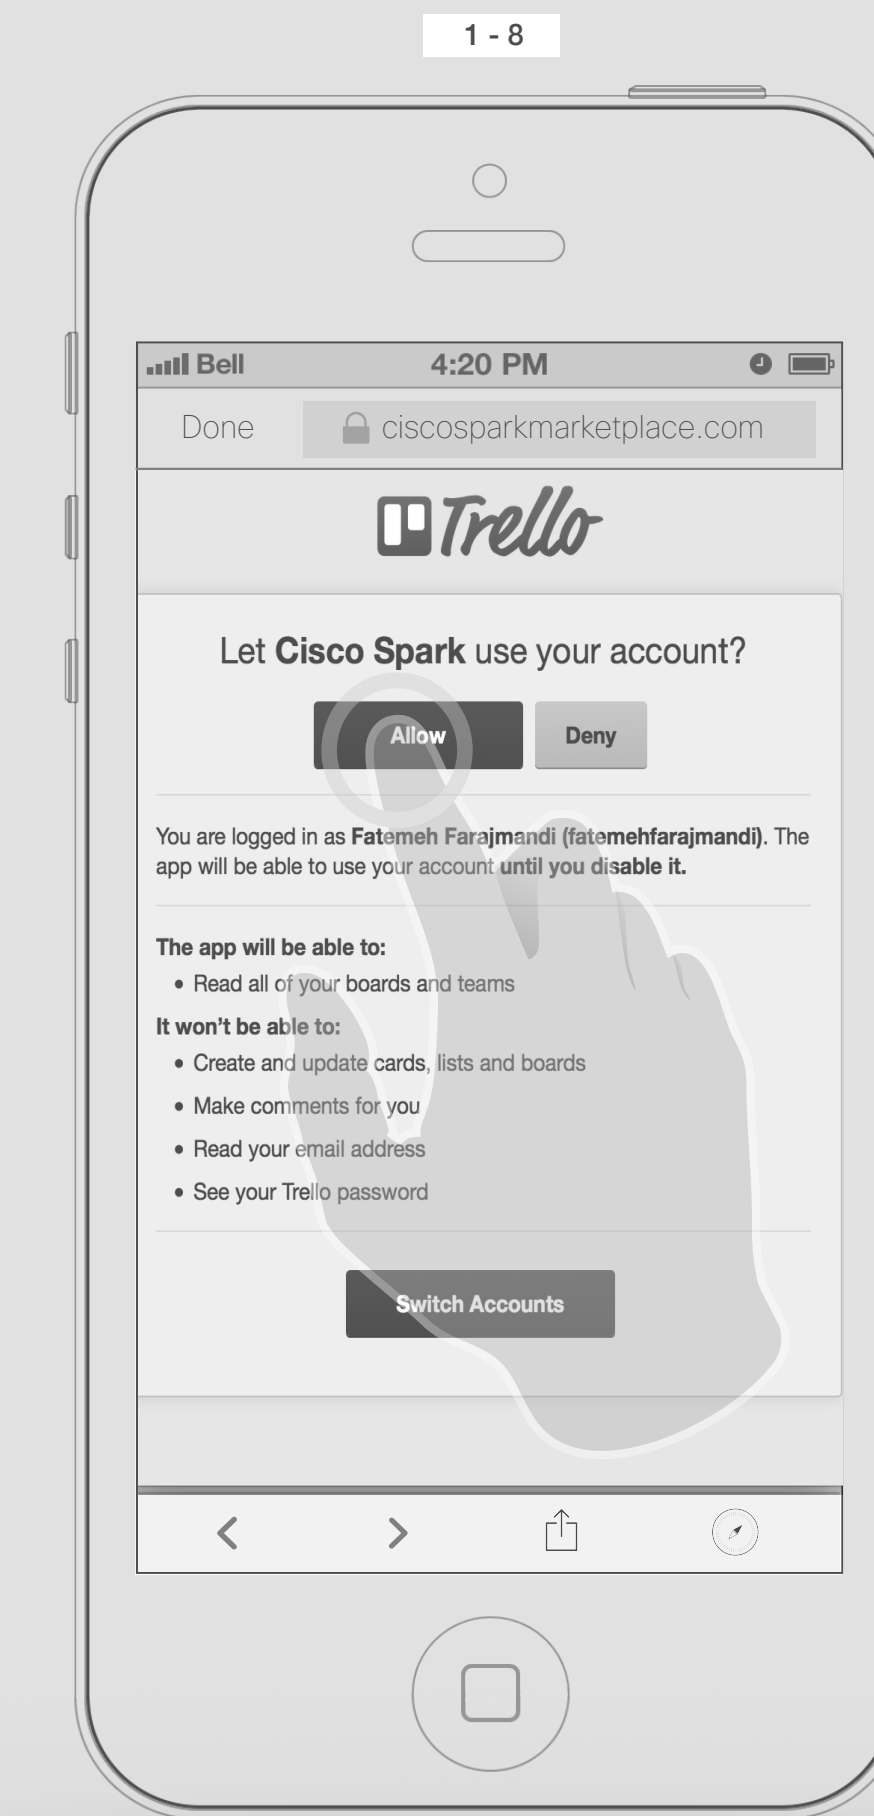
1 - 8

Bell 4:20 PM

Done ciscosparkmarketplace.com

Trello

Let **Cisco Spark** use your account?

Allow Deny

You are logged in as **Fatemeh Farajmandi (fatemehfarajmandi)**. The app will be able to use your account **until you disable it.**

**The app will be able to:**
- Read all of your boards and teams

**It won't be able to:**
- Create and update cards, lists and boards
- Make comments for you
- Read your email address
- See your Trello password

Switch Accounts